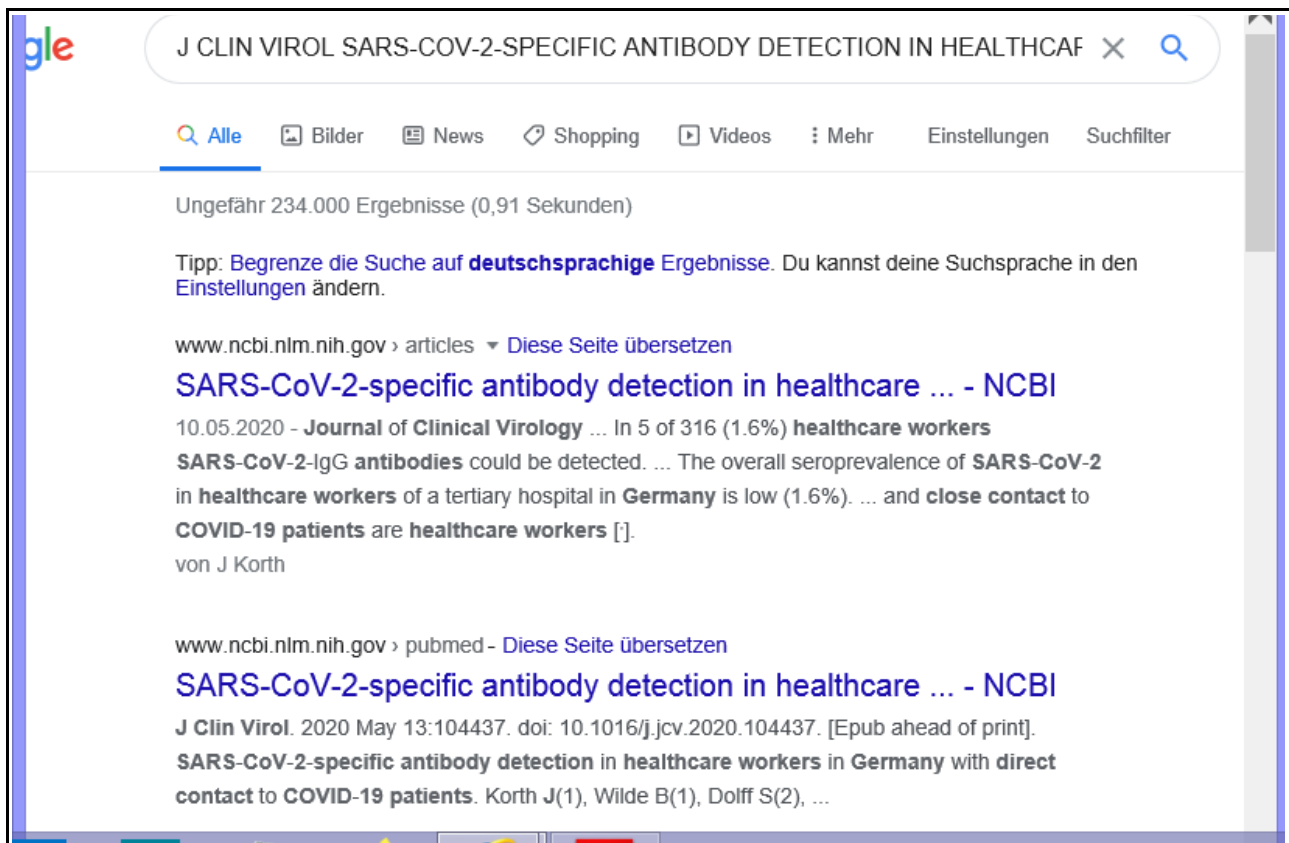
gle

J CLIN VIROL SARS-COV-2-SPECIFIC ANTIBODY DETECTION IN HEALTHCAF

Alle Bilder News Shopping Videos Mehr Einstellungen Suchfilter

Ungefähr 234.000 Ergebnisse (0,91 Sekunden)

Tipp: Begrenze die Suche auf deutschsprachige Ergebnisse. Du kannst deine Suchsprache in den Einstellungen ändern.

www.ncbi.nlm.nih.gov › articles ▾ Diese Seite übersetzen

SARS-CoV-2-specific antibody detection in healthcare ... - NCBI

10.05.2020 - Journal of Clinical Virology ... In 5 of 316 (1.6%) healthcare workers SARS-CoV-2-IgG antibodies could be detected. ... The overall seroprevalence of SARS-CoV-2 in healthcare workers of a tertiary hospital in Germany is low (1.6%). ... and close contact to COVID-19 patients are healthcare workers [].

von J Korth

www.ncbi.nlm.nih.gov › pubmed - Diese Seite übersetzen

SARS-CoV-2-specific antibody detection in healthcare ... - NCBI

J Clin Virol. 2020 May 13:104437. doi: 10.1016/j.jcv.2020.104437. [Epub ahead of print]. SARS-CoV-2-specific antibody detection in healthcare workers in Germany with direct contact to COVID-19 patients. Korth J(1), Wilde B(1), Dolff S(2), ...